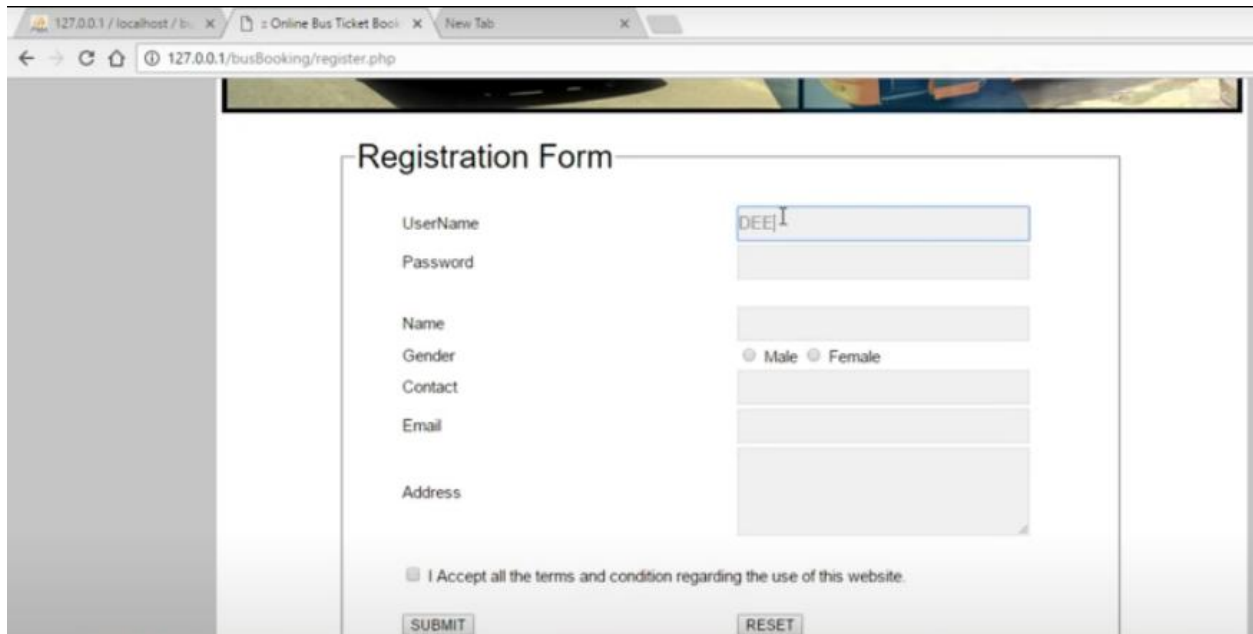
127.0.0.1 / localhost / b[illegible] ×
:: Online Bus Ticket Booki ×
New Tab ×

127.0.0.1/busBooking/register.php

Registration Form

UserName DEE
Password

Name
Gender Male Female
Contact
Email
Address

I Accept all the terms and condition regarding the use of this website.

SUBMIT RESET